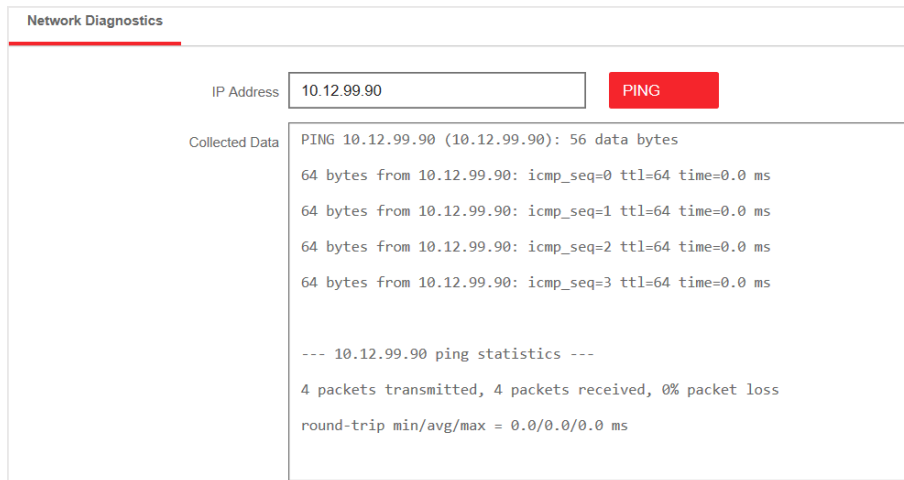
Network Diagnostics

IP Address 10.12.99.90 PING

Collected Data

PING 10.12.99.90 (10.12.99.90): 56 data bytes

64 bytes from 10.12.99.90: icmp_seq=0 ttl=64 time=0.0 ms

64 bytes from 10.12.99.90: icmp_seq=1 ttl=64 time=0.0 ms

64 bytes from 10.12.99.90: icmp_seq=2 ttl=64 time=0.0 ms

64 bytes from 10.12.99.90: icmp_seq=3 ttl=64 time=0.0 ms

--- 10.12.99.90 ping statistics ---

4 packets transmitted, 4 packets received, 0% packet loss

round-trip min/avg/max = 0.0/0.0/0.0 ms